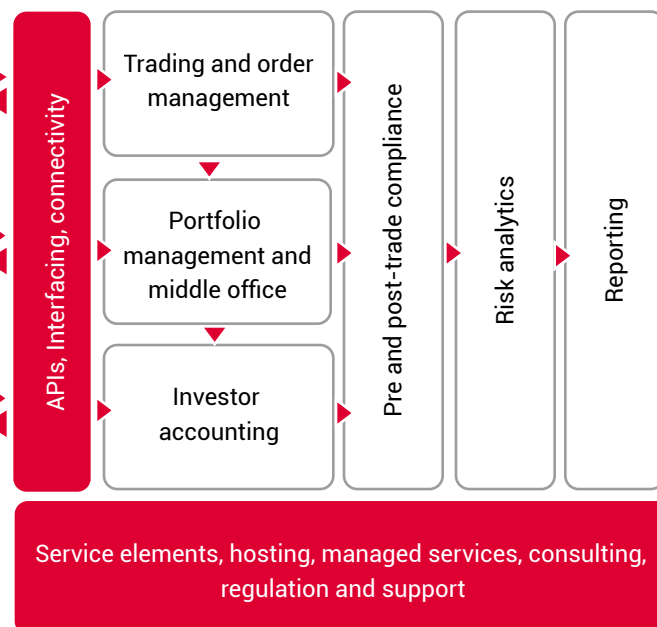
APIs, Interfacing, connectivity

Trading and order management

Portfolio management and middle office

Investor accounting

Pre and post-trade compliance

Risk analytics

Reporting

Service elements, hosting, managed services, consulting, regulation and support